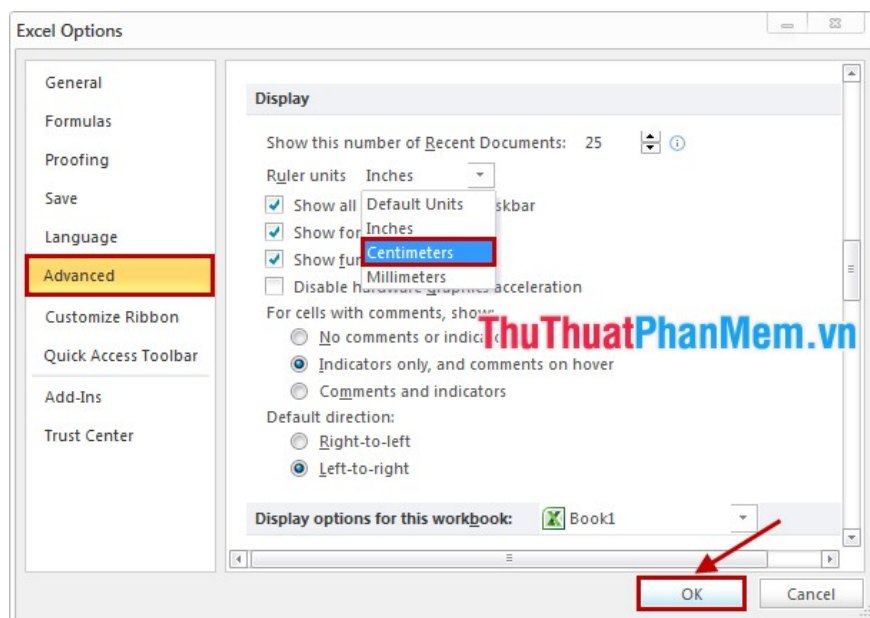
Excel Options

General
Formulas
Proofing
Save
Language
Advanced
Customize Ribbon
Quick Access Toolbar
Add-Ins
Trust Center

Display

Show this number of Recent Documents: 25

Ruler units Inches

Default Units
Inches
Centimeters
Millimeters

Show all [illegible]skbar
Show for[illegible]
Show fu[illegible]
Disable hardware graphics acceleration

For cells with comments, show:
No comments or indica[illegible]
Indicators only, and comments on hover
Comments and indicators

Default direction:
Right-to-left
Left-to-right

Display options for this workbook: Book1

ThuThuatPhanMem.vn

OK
Cancel